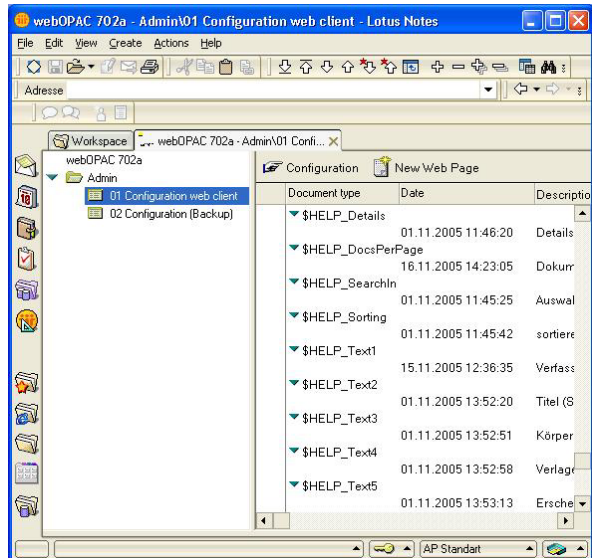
webOPAC 702a - Admin\01 Configuration web client - Lotus Notes

File Edit View Create Actions Help

Adresse

Workspace | webOPAC 702a - Admin\01 Confi... ×

webOPAC 702a
Admin
01 Configuration web client
02 Configuration (Backup)

Configuration | New Web Page

| Document type | Date | Descriptio |
|---|---|---|
| $HELP_Details | | |
| | 01.11.2005 11:46:20 | Details |
| $HELP_DocsPerPage | | |
| | 16.11.2005 14:23:05 | Dokum |
| $HELP_SearchIn | | |
| | 01.11.2005 11:45:25 | Auswal |
| $HELP_Sorting | | |
| | 01.11.2005 11:45:42 | sortiere |
| $HELP_Text1 | | |
| | 15.11.2005 12:36:35 | Verfass |
| $HELP_Text2 | | |
| | 01.11.2005 13:52:20 | Titel (S |
| $HELP_Text3 | | |
| | 01.11.2005 13:52:51 | Körper |
| $HELP_Text4 | | |
| | 01.11.2005 13:52:58 | Verlag |
| $HELP_Text5 | | |
| | 01.11.2005 13:53:13 | Ersche |

AP Standart